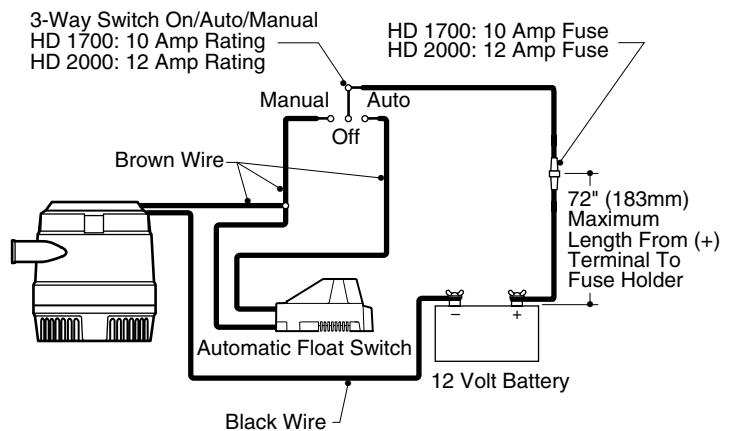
3-Way Switch On/Auto/Manual
HD 1700: 10 Amp Rating
HD 2000: 12 Amp Rating

HD 1700: 10 Amp Fuse
HD 2000: 12 Amp Fuse

Manual
Auto
Off

Brown Wire

72" (183mm) Maximum Length From (+) Terminal To Fuse Holder

–
+

Automatic Float Switch

12 Volt Battery

Black Wire